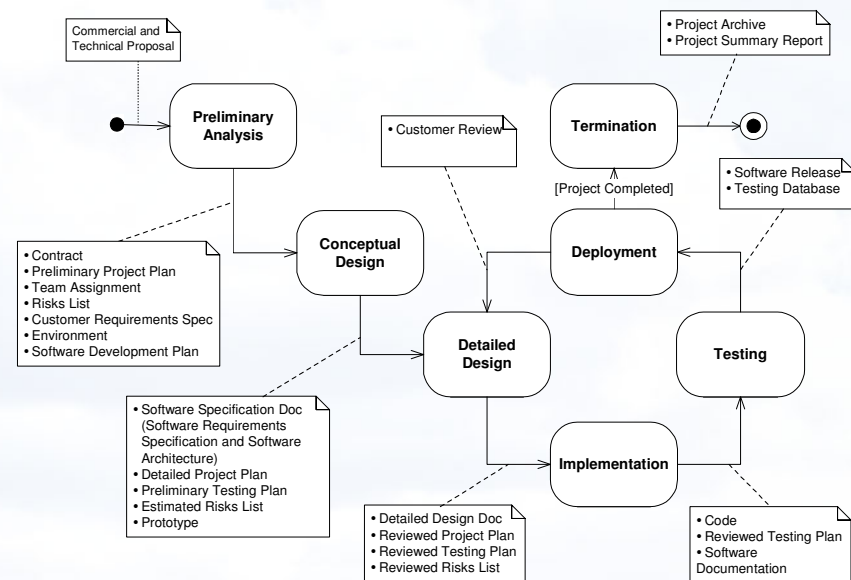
Commercial and Technical Proposal

Preliminary Analysis

• Contract
• Preliminary Project Plan
• Team Assignment
• Risks List
• Customer Requirements Spec
• Environment
• Software Development Plan

Conceptual Design

• Software Specification Doc (Software Requirements Specification and Software Architecture)
• Detailed Project Plan
• Preliminary Testing Plan
• Estimated Risks List
• Prototype

Detailed Design

• Detailed Design Doc
• Reviewed Project Plan
• Reviewed Testing Plan
• Reviewed Risks List

Implementation

• Code
• Reviewed Testing Plan
• Software Documentation

Testing

• Software Release
• Testing Database

Deployment

• Customer Review

[Project Completed]

Termination

• Project Archive
• Project Summary Report